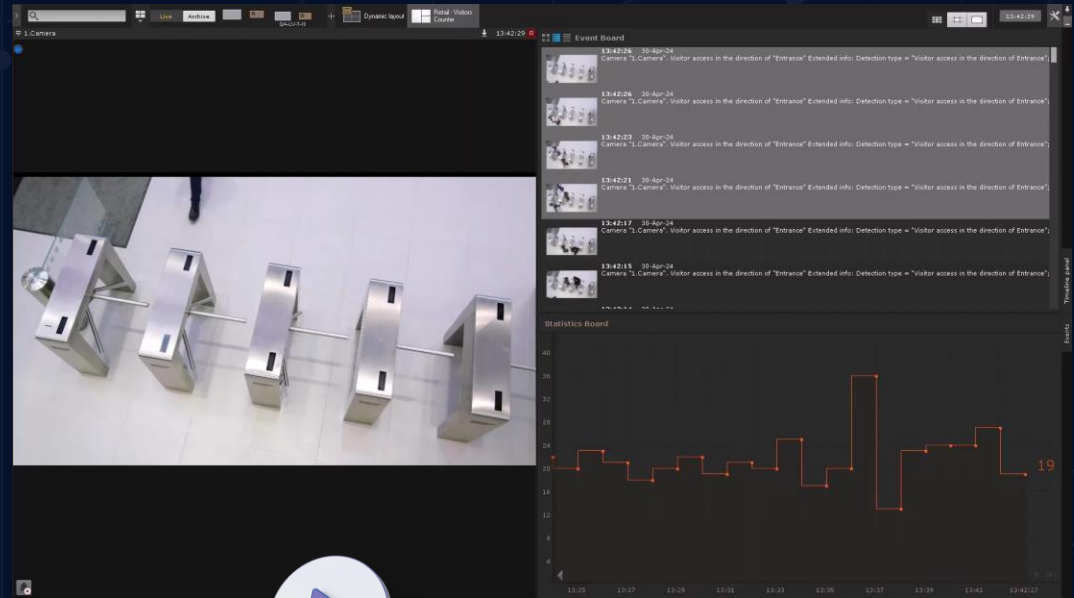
Live Archive

Dynamic layout

Retail - Visitors Counter

13:42:29

1.Camera

13:42:29

Event Board

13:42:26 30-Apr-24
Camera "1.Camera". Visitor access in the direction of "Entrance" Extended info: Detection type = "Visitor access in the direction of Entrance";

13:42:26 30-Apr-24
Camera "1.Camera". Visitor access in the direction of "Entrance" Extended info: Detection type = "Visitor access in the direction of Entrance";

13:42:23 30-Apr-24
Camera "1.Camera". Visitor access in the direction of "Entrance" Extended info: Detection type = "Visitor access in the direction of Entrance";

13:42:21 30-Apr-24
Camera "1.Camera". Visitor access in the direction of "Entrance" Extended info: Detection type = "Visitor access in the direction of Entrance";

13:42:17 30-Apr-24
Camera "1.Camera". Visitor access in the direction of "Entrance" Extended info: Detection type = "Visitor access in the direction of Entrance";

13:42:15 30-Apr-24
Camera "1.Camera". Visitor access in the direction of "Entrance" Extended info: Detection type = "Visitor access in the direction of Entrance";

Timeline panel

Events

Statistics Board

40
36
32
28
24
20
16
12
8
4

19

13:25 13:27 13:29 13:31 13:33 13:35 13:37 13:39 13:41 13:42:27